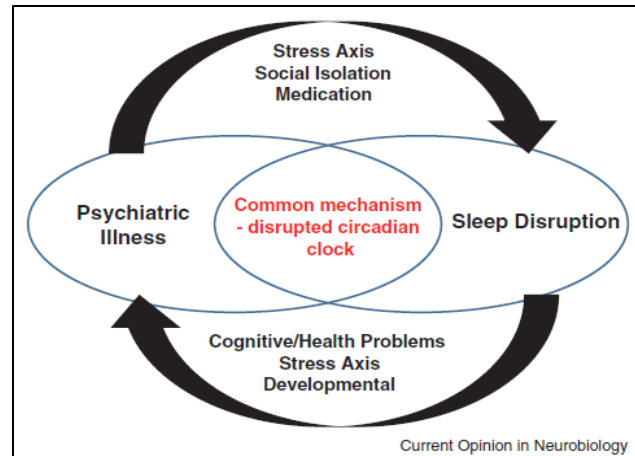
Stress Axis
Social Isolation
Medication

Psychiatric Illness

Common mechanism - disrupted circadian clock

Sleep Disruption

Cognitive/Health Problems
Stress Axis
Developmental

Current Opinion in Neurobiology